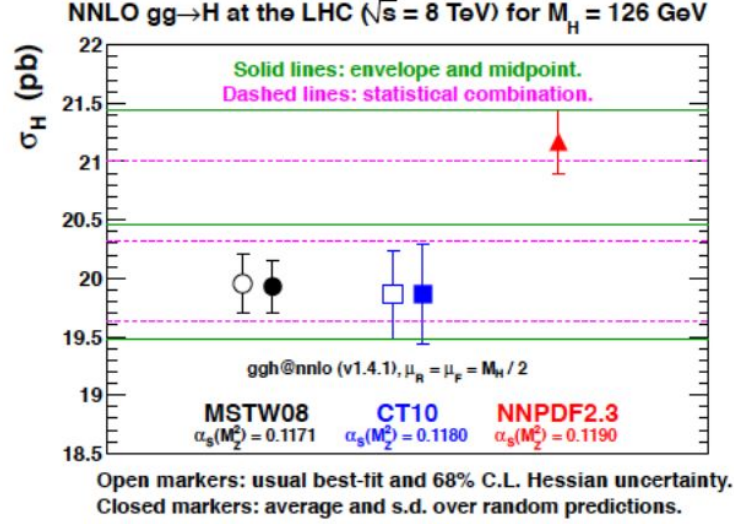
NNLO gg→H at the LHC ($\sqrt{s}$ = 8 TeV) for $M_H$ = 126 GeV

$\sigma_H$ (pb)

22
21.5
21
20.5
20
19.5
19
18.5

Solid lines: envelope and midpoint.
Dashed lines: statistical combination.

ggh@nnlo (v1.4.1), $\mu_R = \mu_F = M_H / 2$

MSTW08
$\alpha_S(M_Z^2) = 0.1171$

CT10
$\alpha_S(M_Z^2) = 0.1180$

NNPDF2.3
$\alpha_S(M_Z^2) = 0.1190$

Open markers: usual best-tit and 68% C.L. Hessian uncertainty.
Closed markers: average and s.d. over random predictions.